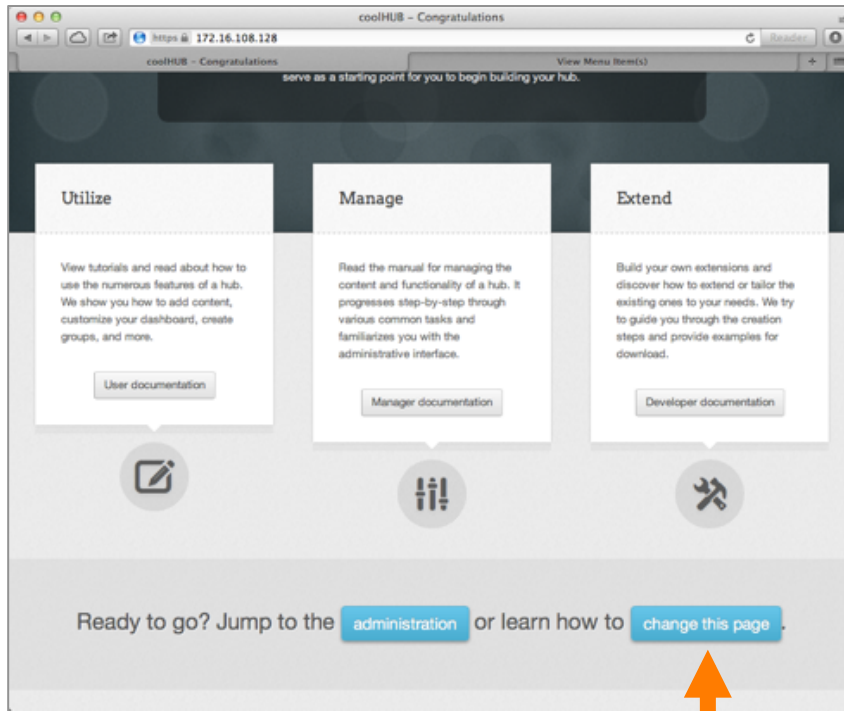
coolHUB – Congratulations

https 172.16.108.128

Reader

coolHUB – Congratulations

View Menu Item(s)

serve as a starting point for you to begin building your hub.

Utilize

View tutorials and read about how to use the numerous features of a hub. We show you how to add content, customize your dashboard, create groups, and more.

User documentation

Manage

Read the manual for managing the content and functionality of a hub. It progresses step-by-step through various common tasks and familiarizes you with the administrative interface.

Manager documentation

Extend

Build your own extensions and discover how to extend or tailor the existing ones to your needs. We try to guide you through the creation steps and provide examples for download.

Developer documentation

Ready to go? Jump to the administration or learn how to change this page.